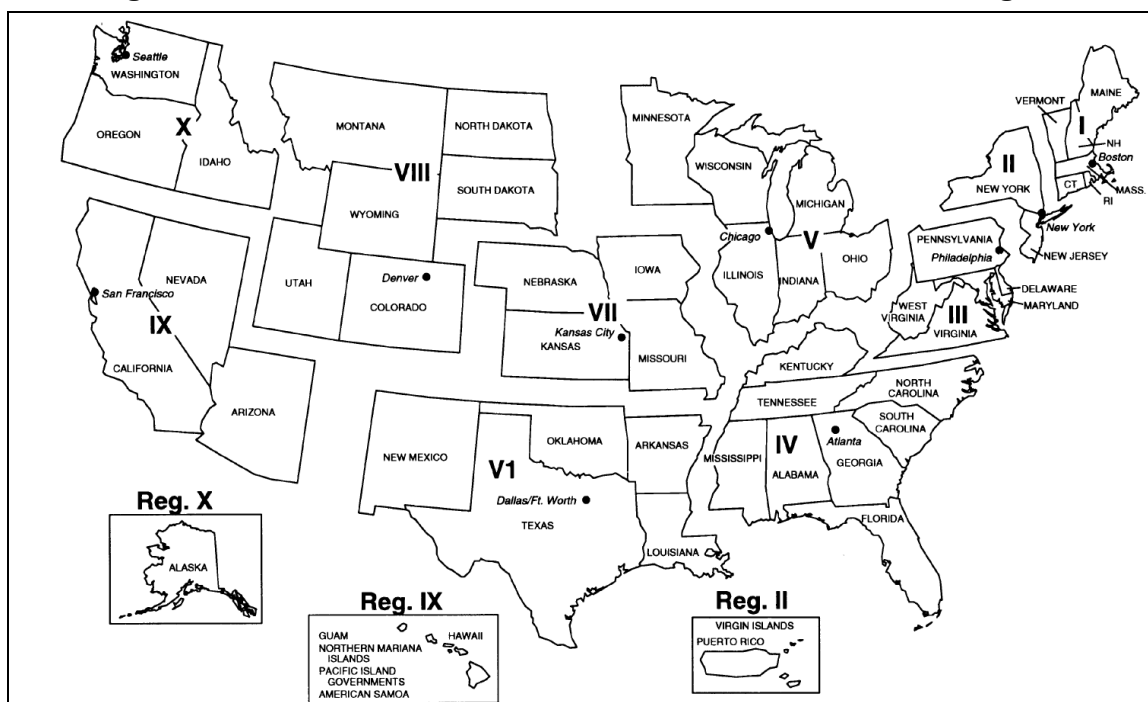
Seattle
WASHINGTON
OREGON
X
IDAHO
MONTANA
NORTH DAKOTA
VIII
SOUTH DAKOTA
WYOMING
MINNESOTA
WISCONSIN
MICHIGAN
VERMONT
MAINE
I
NH
Boston
II
NEW YORK
CT
MASS.
RI
New York
NEW JERSEY
Chicago
V
OHIO
ILLINOIS
INDIANA
PENNSYLVANIA
Philadelphia
DELAWARE
MARYLAND
WEST VIRGINIA
III
VIRGINIA
NEVADA
San Francisco
IX
CALIFORNIA
UTAH
Denver
COLORADO
NEBRASKA
IOWA
VII
Kansas City
KANSAS
MISSOURI
KENTUCKY
TENNESSEE
NORTH CAROLINA
SOUTH CAROLINA
ARIZONA
NEW MEXICO
OKLAHOMA
ARKANSAS
V1
Dallas/Ft. Worth
TEXAS
MISSISSIPPI
IV
ALABAMA
Atlanta
GEORGIA
FLORIDA
LOUISIANA
Reg. X
ALASKA
Reg. IX
GUAM
NORTHERN MARIANA ISLANDS
PACIFIC ISLAND GOVERNMENTS
AMERICAN SAMOA
HAWAII
Reg. II
VIRGIN ISLANDS
PUERTO RICO